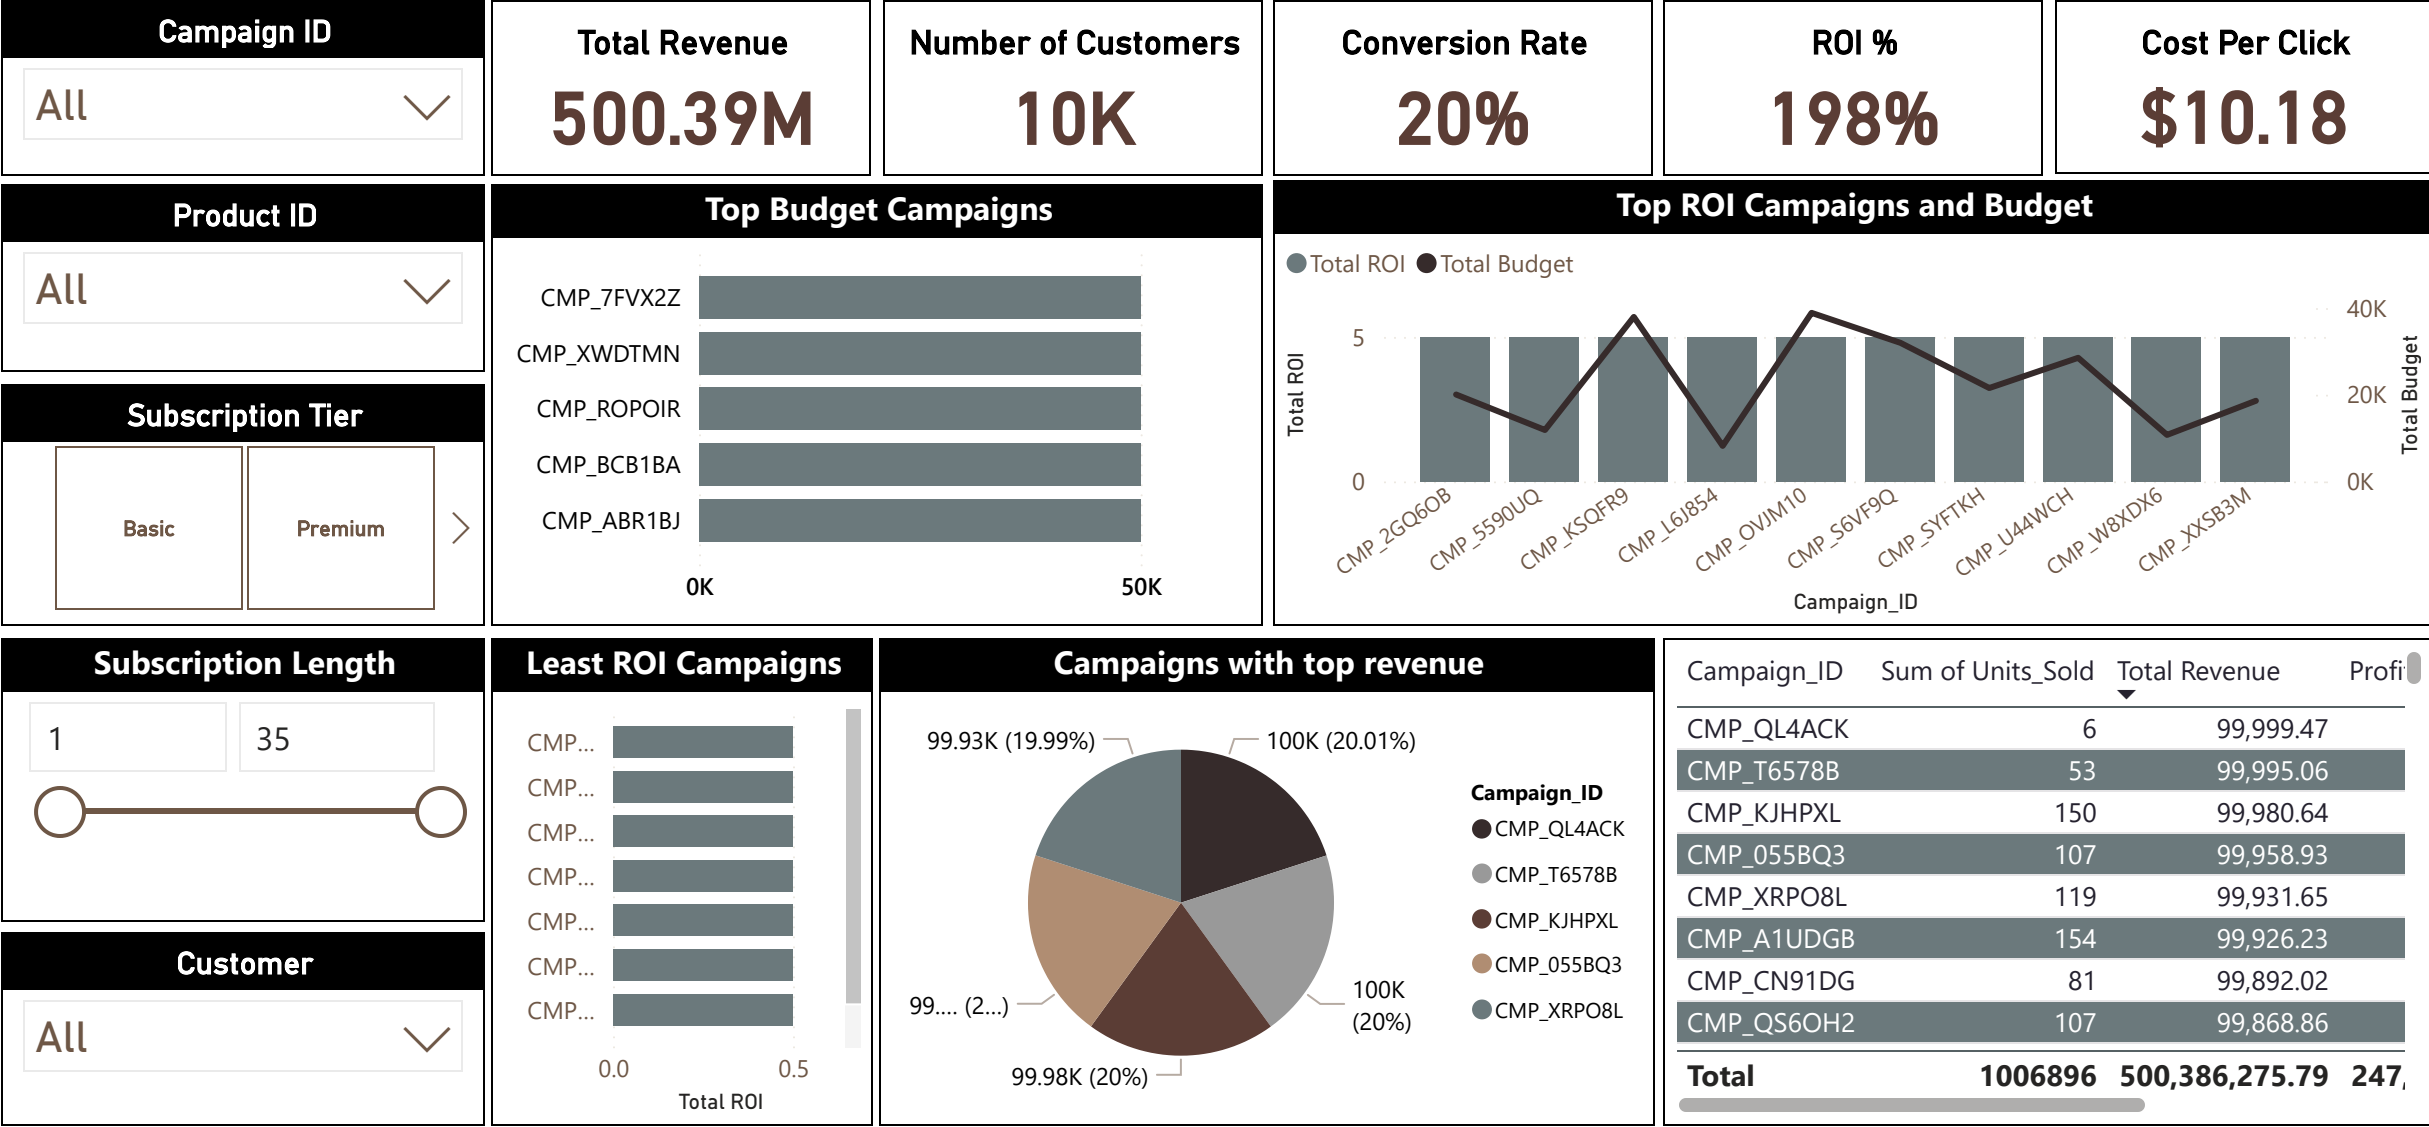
Campaign ID
All

Total Revenue
500.39M

Number of Customers
10K

Conversion Rate
20%

ROI %
198%

Cost Per Click
$10.18

Product ID
All

Top Budget Campaigns
CMP_7FVX2Z
CMP_XWDTMN
CMP_ROPOIR
CMP_BCB1BA
CMP_ABR1BJ
0K
50K

Top ROI Campaigns and Budget
Total ROI Total Budget
Total ROI
5
0
40K
20K
0K
Total Budget
CMP_2GQ6OB
CMP_5590UQ
CMP_KSQFR9
CMP_L6J854
CMP_OVJM10
CMP_S6VF9Q
CMP_SYFTKH
CMP_U44WCH
CMP_W8XDX6
CMP_XXSB3M
Campaign_ID

Subscription Tier
Basic
Premium

Subscription Length
1
35

Customer
All

Least ROI Campaigns
CMP...
CMP...
CMP...
CMP...
CMP...
CMP...
CMP...
0.0
0.5
Total ROI

Campaigns with top revenue
99.93K (19.99%)
100K (20.01%)
99.... (2...)
100K (20%)
99.98K (20%)
Campaign_ID
CMP_QL4ACK
CMP_T6578B
CMP_KJHPXL
CMP_055BQ3
CMP_XRPO8L

| Campaign_ID | Sum of Units_Sold | Total Revenue | Profi |
|---|---|---|---|
| CMP_QL4ACK | 6 | 99,999.47 | |
| CMP_T6578B | 53 | 99,995.06 | |
| CMP_KJHPXL | 150 | 99,980.64 | |
| CMP_055BQ3 | 107 | 99,958.93 | |
| CMP_XRPO8L | 119 | 99,931.65 | |
| CMP_A1UDGB | 154 | 99,926.23 | |
| CMP_CN91DG | 81 | 99,892.02 | |
| CMP_QS6OH2 | 107 | 99,868.86 | |
| Total | 1006896 | 500,386,275.79 | 247, |